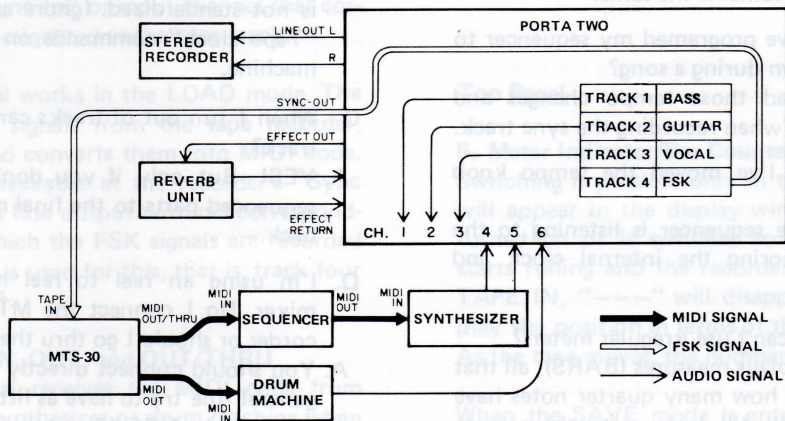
PORTA TWO

STEREO RECORDER

LINE OUT L

R

SYNC-OUT

EFFECT OUT

REVERB UNIT

EFFECT RETURN

TRACK 1 BASS

TRACK 2 GUITAR

TRACK 3 VOCAL

TRACK 4 FSK

CH. 1 2 3 4 5 6

TAPE IN

MTS-30

MIDI OUT/THRU

MIDI IN

SEQUENCER

MIDI OUT

MIDI IN

SYNTHESIZER

MIDI OUT

MIDI IN

DRUM MACHINE

MIDI SIGNAL

FSK SIGNAL

AUDIO SIGNAL